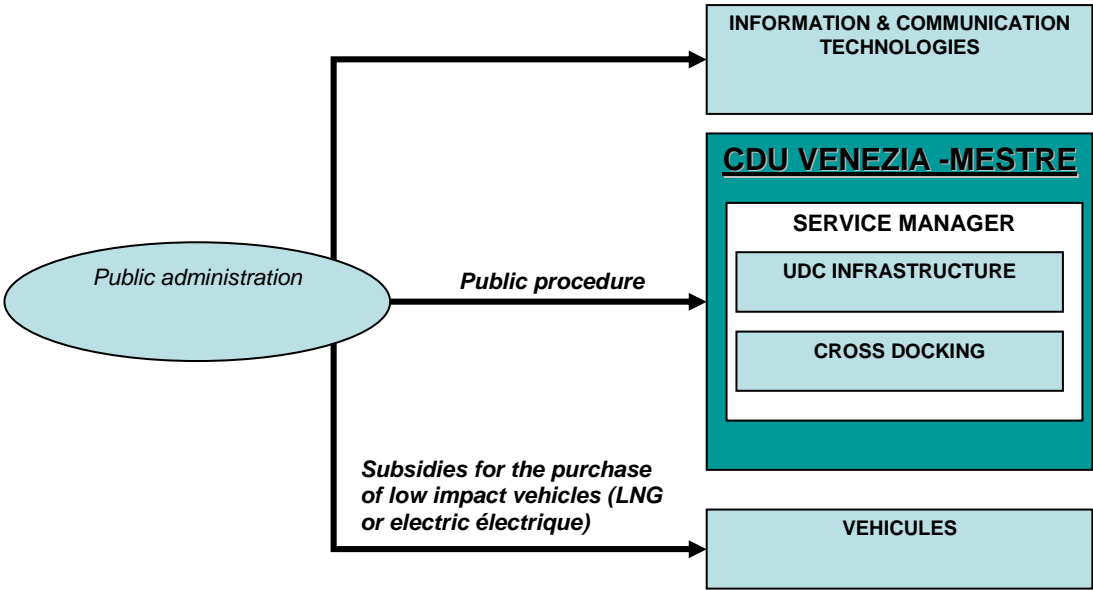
INFORMATION & COMMUNICATION TECHNOLOGIES

CDU VENEZIA -MESTRE

SERVICE MANAGER

UDC INFRASTRUCTURE

CROSS DOCKING

Public administration

Public procedure

Subsidies for the purchase of low impact vehicles (LNG or electric électrique)

VEHICULES